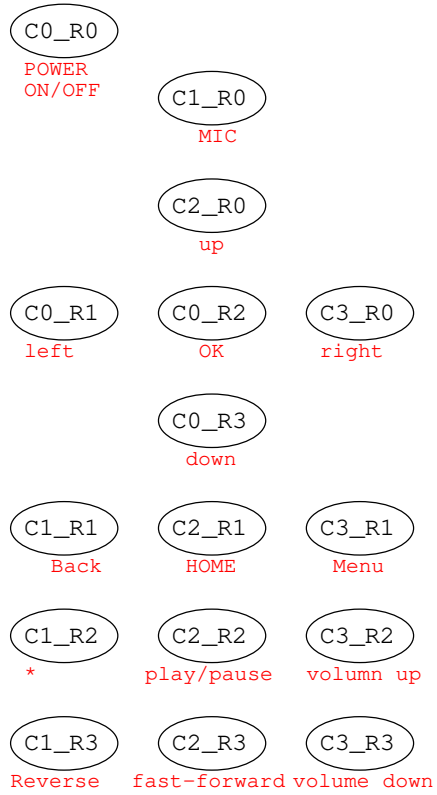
C0_R0
POWER ON/OFF

C1_R0
MIC

C2_R0
up

C0_R1
left

C0_R2
OK

C3_R0
right

C0_R3
down

C1_R1
Back

C2_R1
HOME

C3_R1
Menu

C1_R2
*

C2_R2
play/pause

C3_R2
volumn up

C1_R3
Reverse

C2_R3
fast-forward

C3_R3
volume down